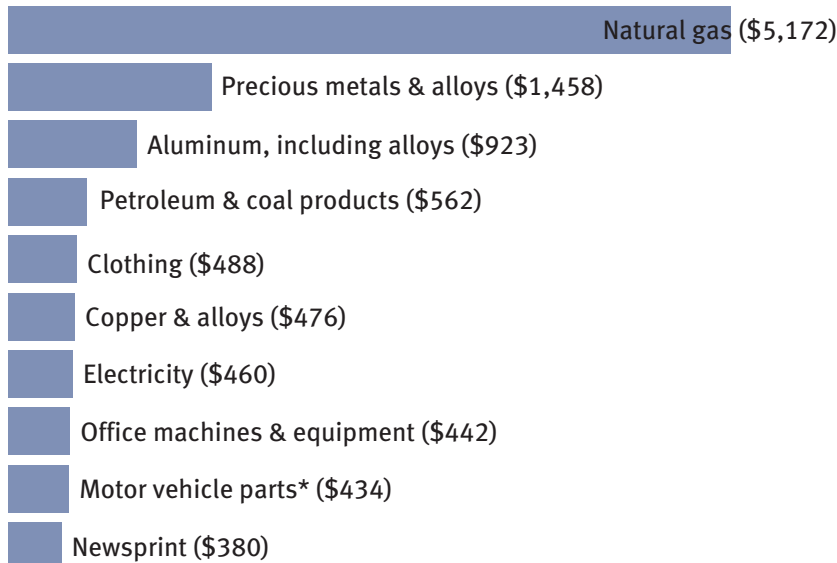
Natural gas ($5,172)

Precious metals & alloys ($1,458)

Aluminum, including alloys ($923)

Petroleum & coal products ($562)

Clothing ($488)

Copper & alloys ($476)

Electricity ($460)

Office machines & equipment ($442)

Motor vehicle parts* ($434)

Newsprint ($380)